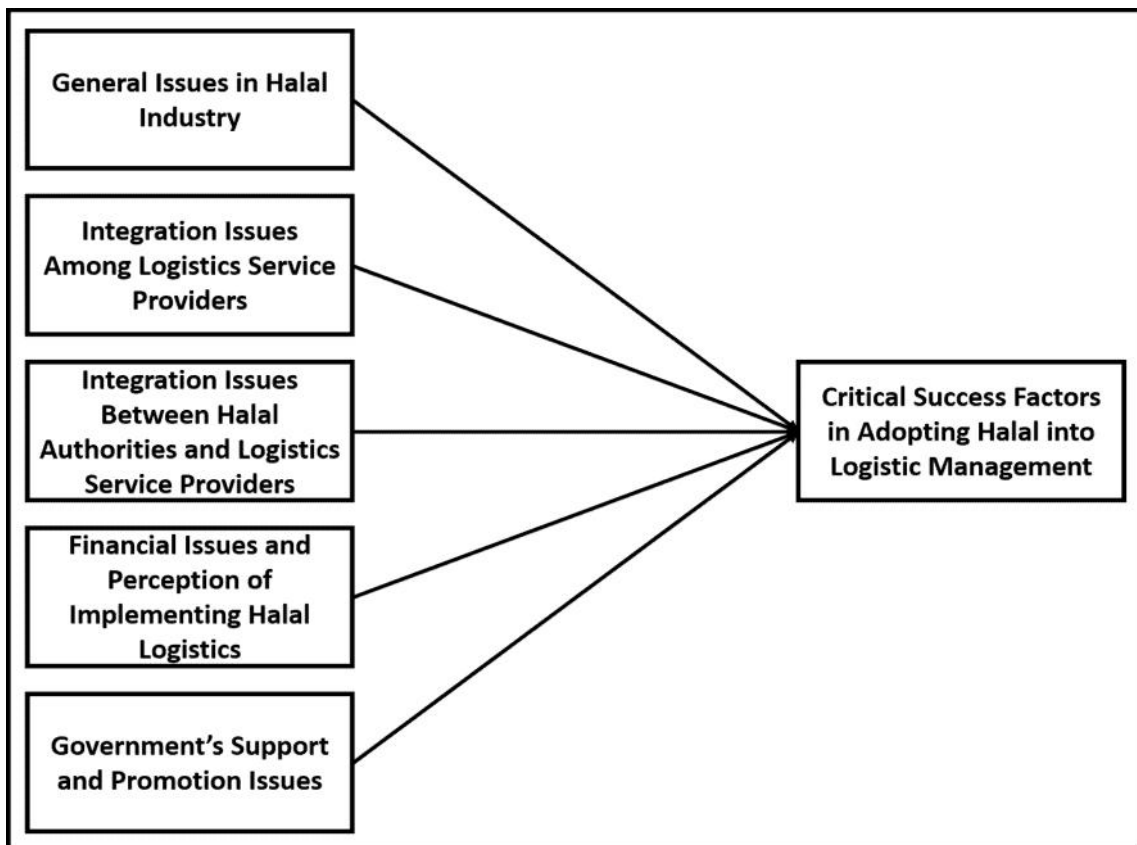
General Issues in Halal Industry

Integration Issues Among Logistics Service Providers

Integration Issues Between Halal Authorities and Logistics Service Providers

Financial Issues and Perception of Implementing Halal Logistics

Government's Support and Promotion Issues

Critical Success Factors in Adopting Halal into Logistic Management